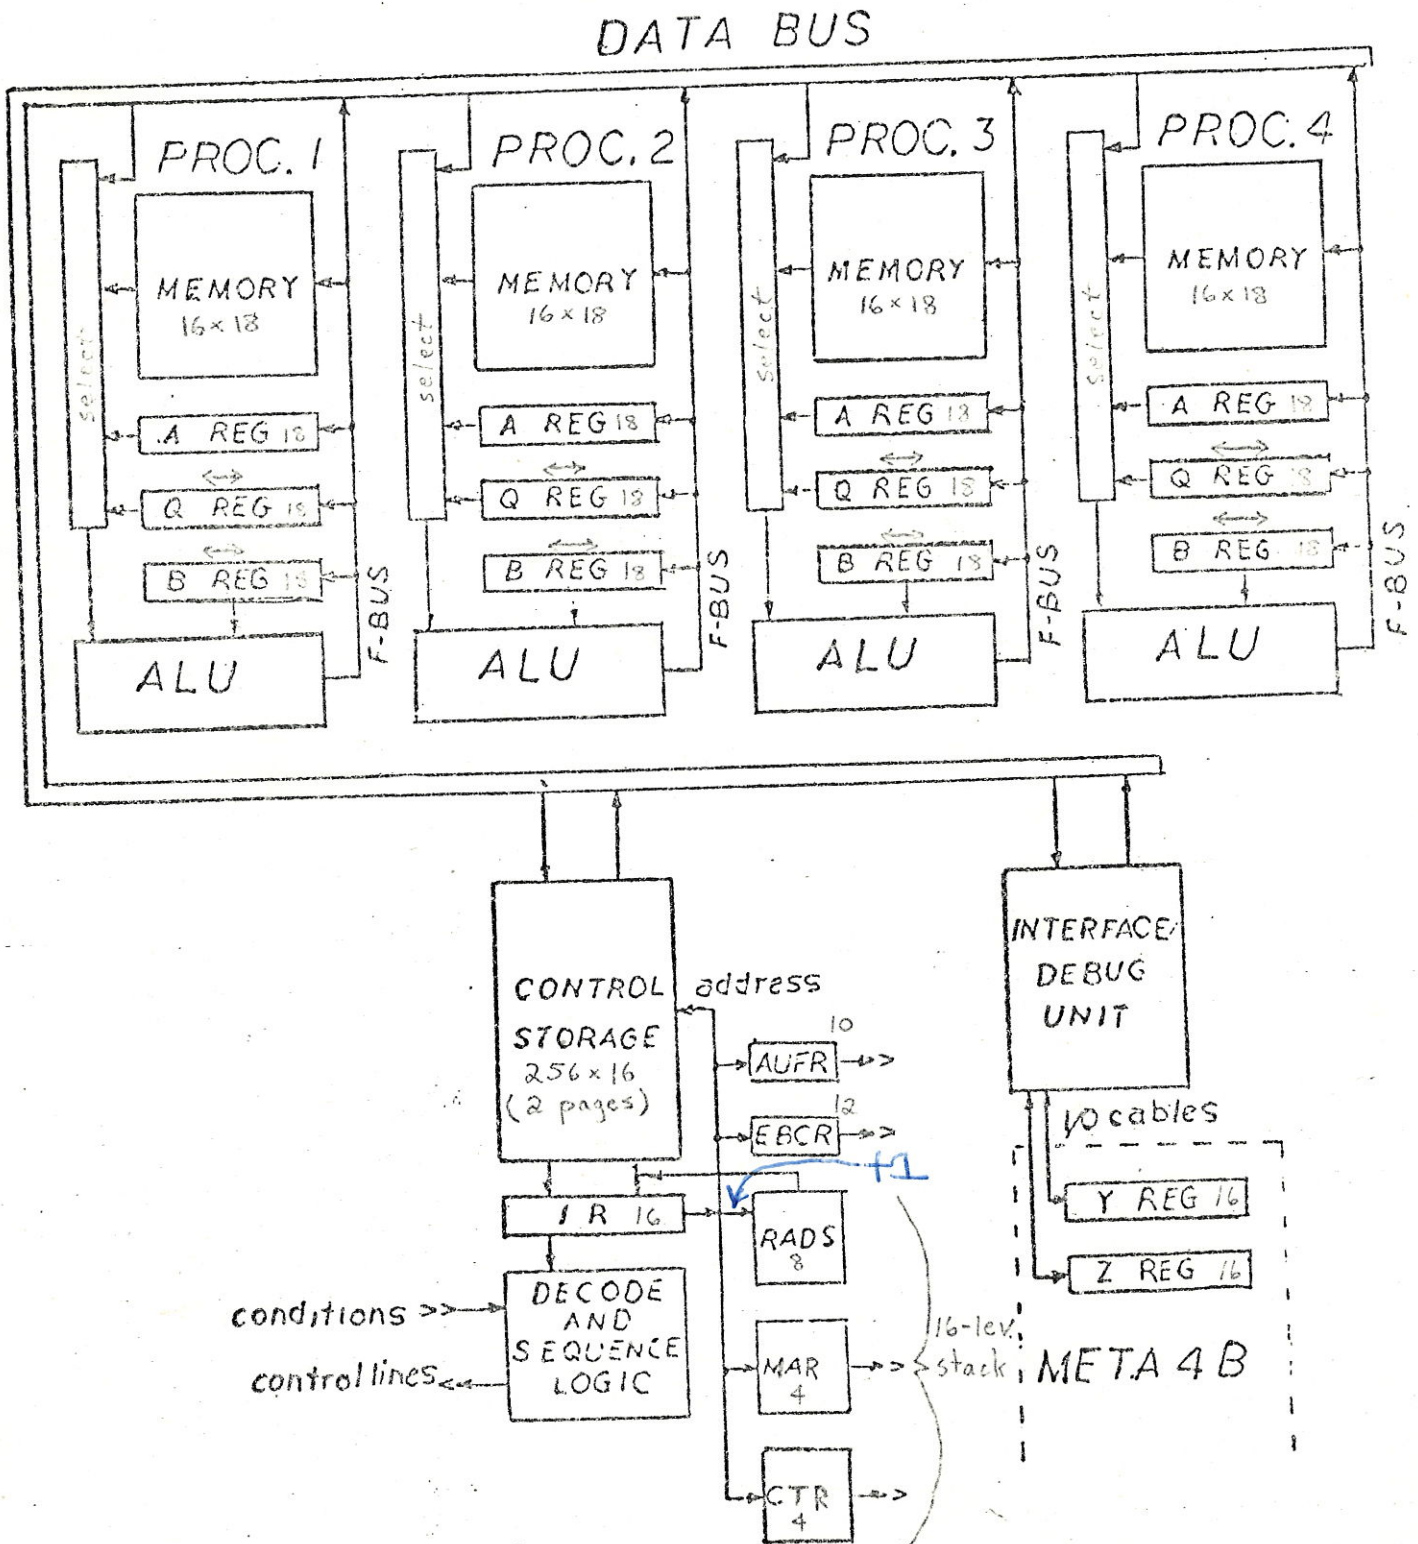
DATA BUS

PROC. 1
MEMORY 16×18
select
A REG 18
Q REG 18
B REG 18
ALU
F-BUS

PROC. 2
MEMORY 16×18
select
A REG 18
Q REG 18
B REG 18
ALU
F-BUS

PROC. 3
MEMORY 16×18
select
A REG 18
Q REG 18
B REG 18
ALU
F-BUS

PROC. 4
MEMORY 16×18
select
A REG 18
Q REG 18
B REG 18
ALU
F-BUS

CONTROL STORAGE 256×16 (2 pages)
address
AUFR 10
EBCR 12
+1
IR 16
RADS 8
DECODE AND SEQUENCE LOGIC
conditions
control lines
MAR 4
16-lev. stack
CTR 4

INTERFACE/ DEBUG UNIT
I/O cables
Y REG 16
Z REG 16
META 4 B